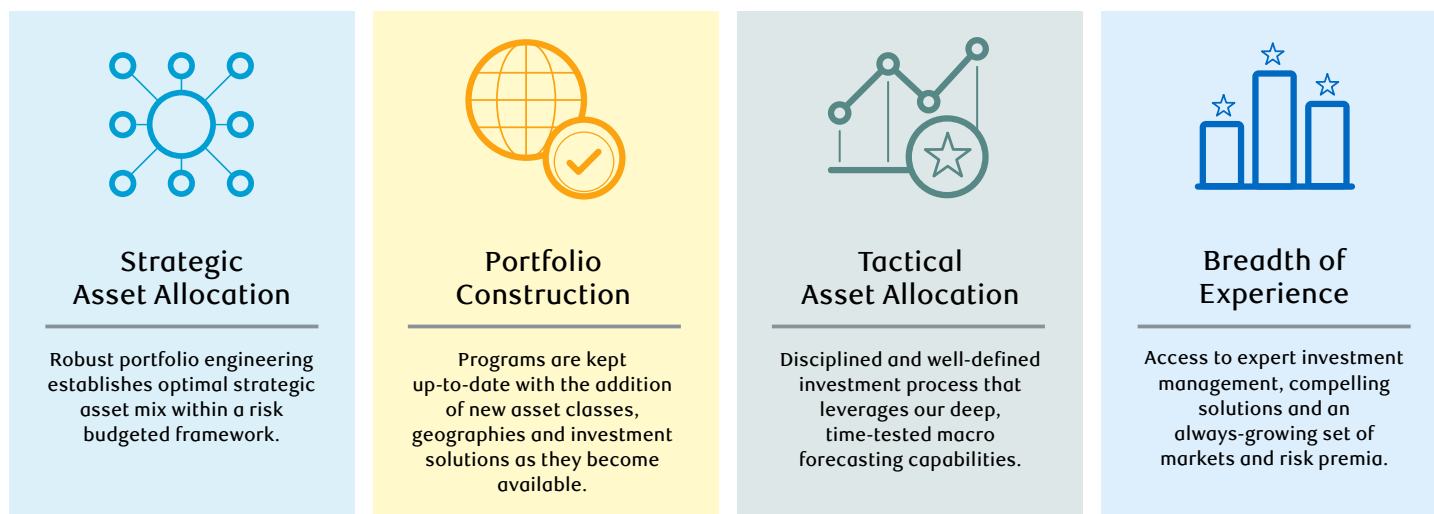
Strategic Asset Allocation

Robust portfolio engineering establishes optimal strategic asset mix within a risk budgeted framework.

Portfolio Construction

Programs are kept up-to-date with the addition of new asset classes, geographies and investment solutions as they become available.

Tactical Asset Allocation

Disciplined and well-defined investment process that leverages our deep, time-tested macro forecasting capabilities.

Breadth of Experience

Access to expert investment management, compelling solutions and an always-growing set of markets and risk premia.